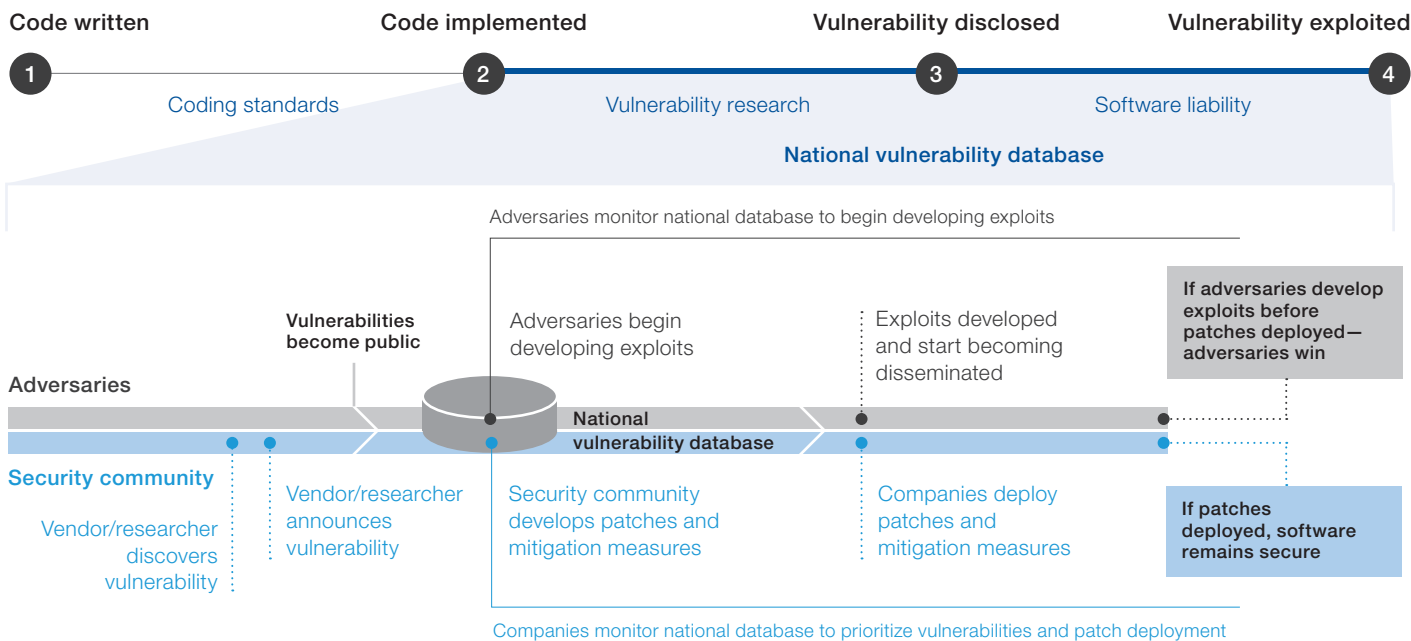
Code written
Code implemented
Vulnerability disclosed
Vulnerability exploited

1
2
3
4

Coding standards
Vulnerability research
Software liability

National vulnerability database

Adversaries monitor national database to begin developing exploits

Vulnerabilities become public

Adversaries begin developing exploits

Exploits developed and start becoming disseminated

If adversaries develop exploits before patches deployed—adversaries win

Adversaries

National vulnerability database

Security community

Vendor/researcher discovers vulnerability

Vendor/researcher announces vulnerability

Security community develops patches and mitigation measures

Companies deploy patches and mitigation measures

If patches deployed, software remains secure

Companies monitor national database to prioritize vulnerabilities and patch deployment